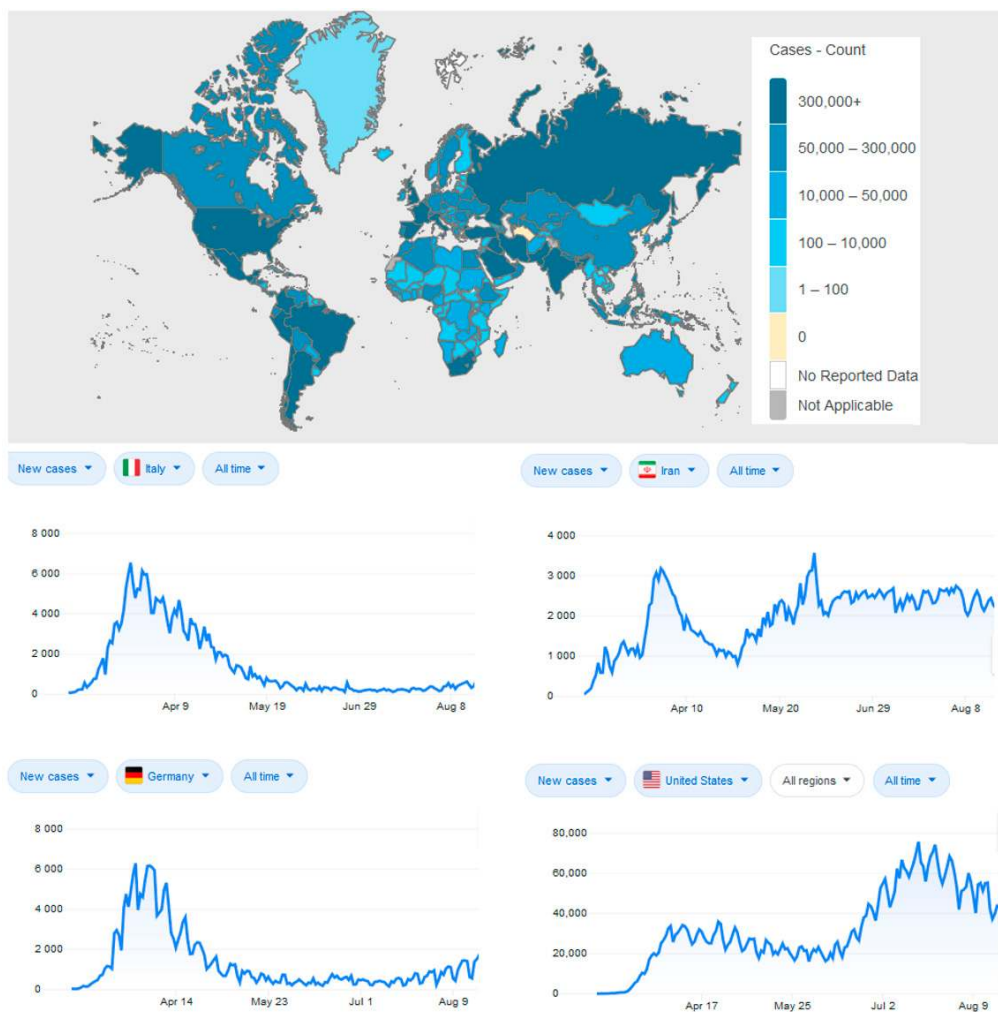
Cases - Count

300,000+

50,000 – 300,000

10,000 – 50,000

100 – 10,000

1 – 100

0

No Reported Data

Not Applicable

New cases Italy All time

8 000
6 000
4 000
2 000
0

Apr 9 May 19 Jun 29 Aug 8

New cases Iran All time

4 000
3 000
2 000
1 000
0

Apr 10 May 20 Jun 29 Aug 8

New cases Germany All time

8 000
6 000
4 000
2 000
0

Apr 14 May 23 Jul 1 Aug 9

New cases United States All regions All time

80,000
60,000
40,000
20,000
0

Apr 17 May 25 Jul 2 Aug 9